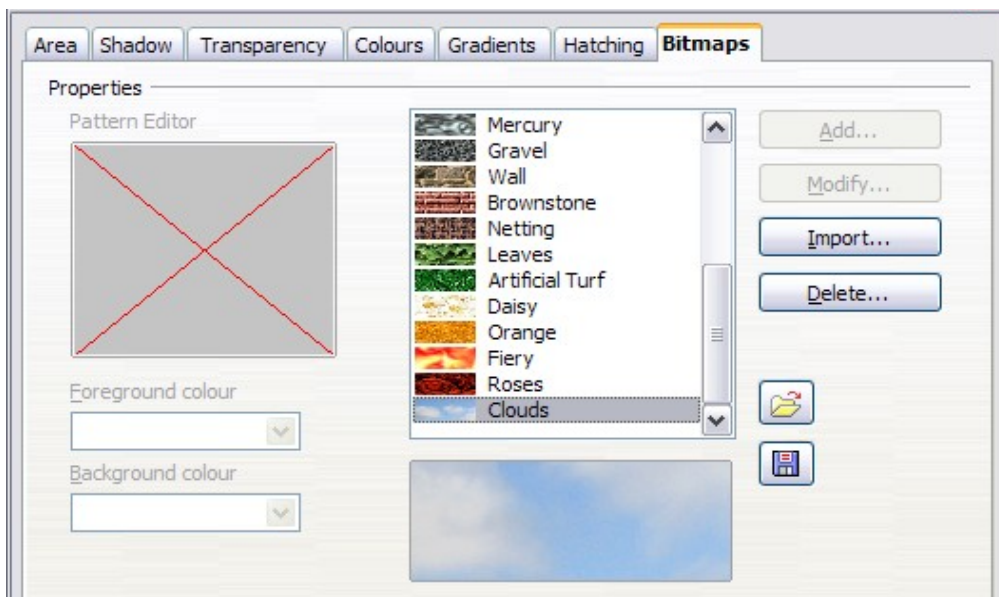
Area Shadow Transparency Colours Gradients Hatching Bitmaps

Properties

Pattern Editor

Foreground colour

Background colour

Mercury
Gravel
Wall
Brownstone
Netting
Leaves
Artificial Turf
Daisy
Orange
Fiery
Roses
Clouds

Add...

Modify...

Import...

Delete...